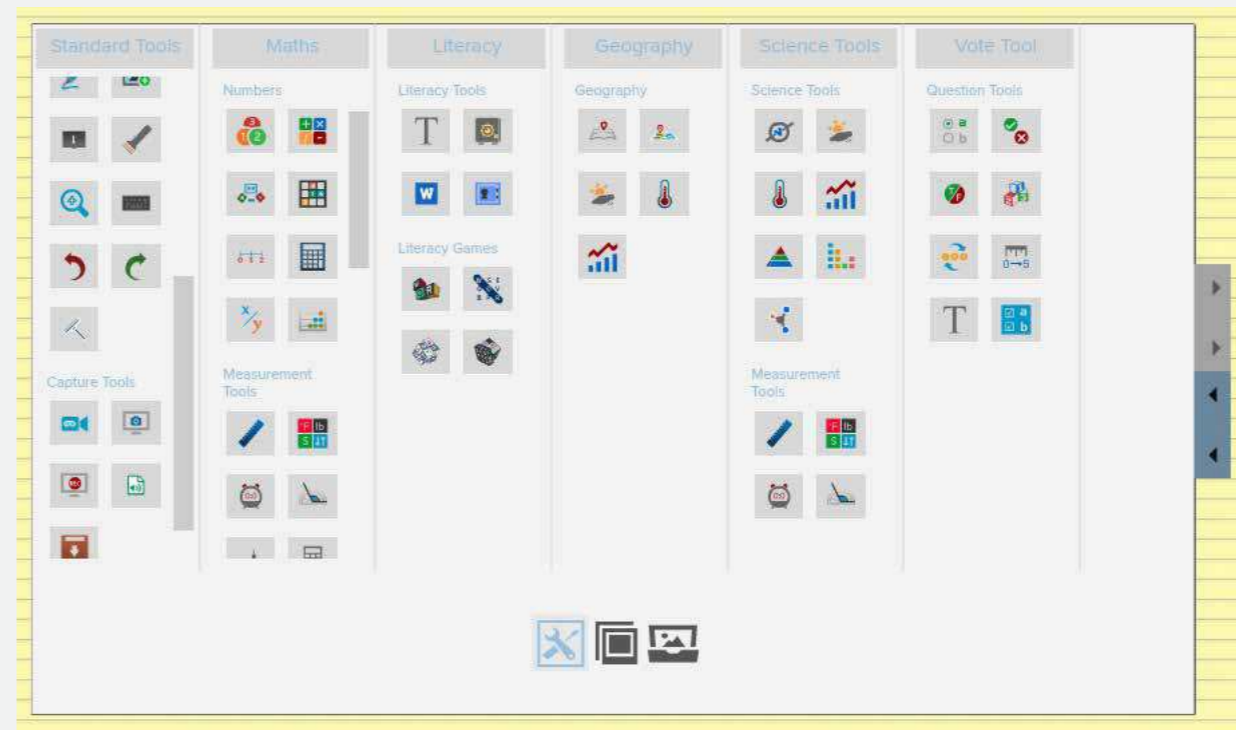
Standard Tools

Capture Tools

Maths

Numbers

Measurement Tools

Literacy

Literacy Tools

T

W

Literacy Games

Geography

Geography

Science Tools

Science Tools

Measurement Tools

Vote Tool

Question Tools

T